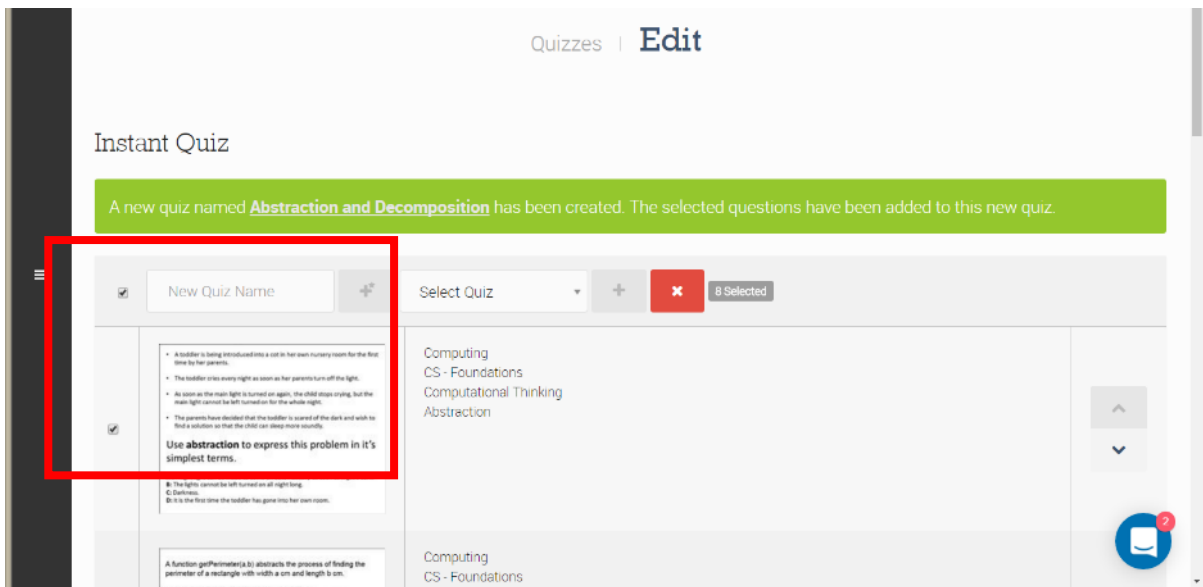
Quizzes | Edit

Instant Quiz

A new quiz named **Abstraction and Decomposition** has been created. The selected questions have been added to this new quiz.

New Quiz Name

Select Quiz

8 Selected

- A toddler is being introduced into a cot in her own nursery room for the first time by her parents.
- The toddler cries every night as soon as her parents turn off the light.
- As soon as the main light is turned on again, the child stops crying, but the main light cannot be left turned on for the whole night.
- The parents have decided that the toddler is scared of the dark and wish to find a solution so that the child can sleep more soundly.

Use **abstraction** to express this problem in it's simplest terms.

B: The lights cannot be left turned on all night long.
C: Darkness.
D: It is the first time the toddler has gone into her own room.

Computing
CS - Foundations
Computational Thinking
Abstraction

A function getPerimeter(a,b) abstracts the process of finding the perimeter of a rectangle with width a cm and length b cm.

Computing
CS - Foundations

2